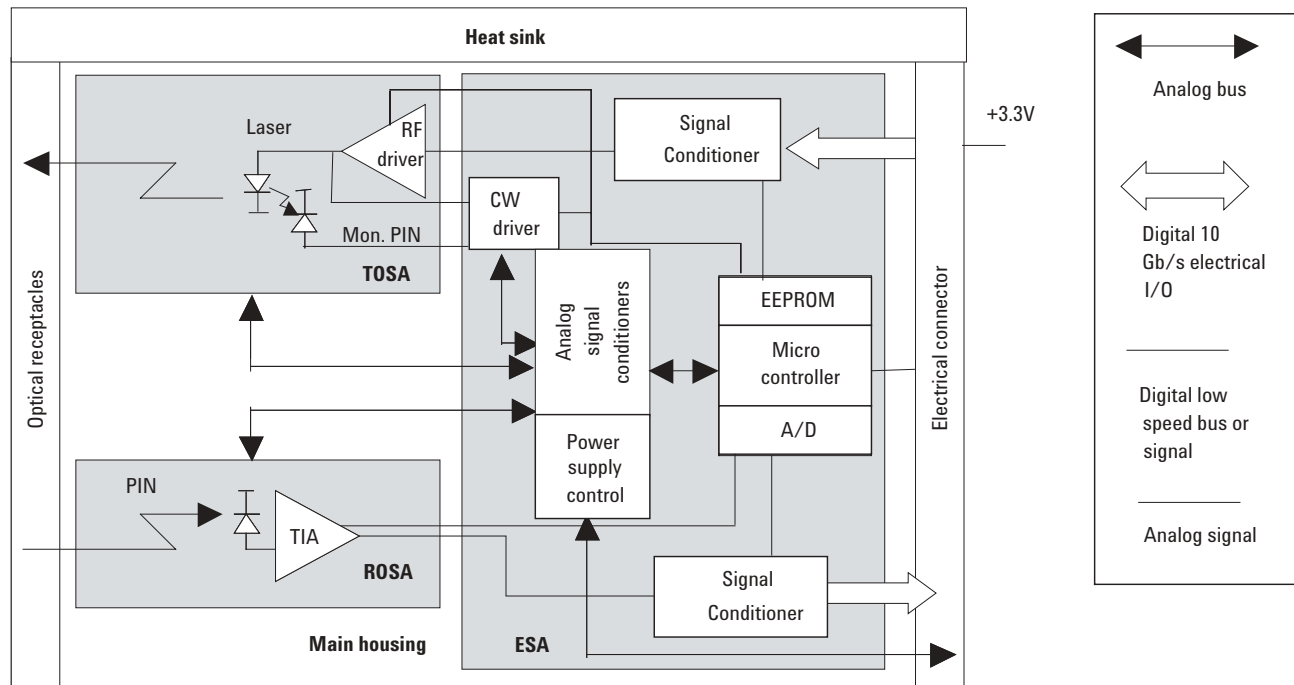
Heat sink

Laser

RF driver

Signal Conditioner

+3.3V

CW driver

Mon. PIN

TOSA

Optical receptacles

Analog signal conditioners

EEPROM

Micro controller

A/D

Electrical connector

Power supply control

PIN

TIA

ROSA

Signal Conditioner

Main housing

ESA

Analog bus

Digital 10 Gb/s electrical I/O

Digital low speed bus or signal

Analog signal